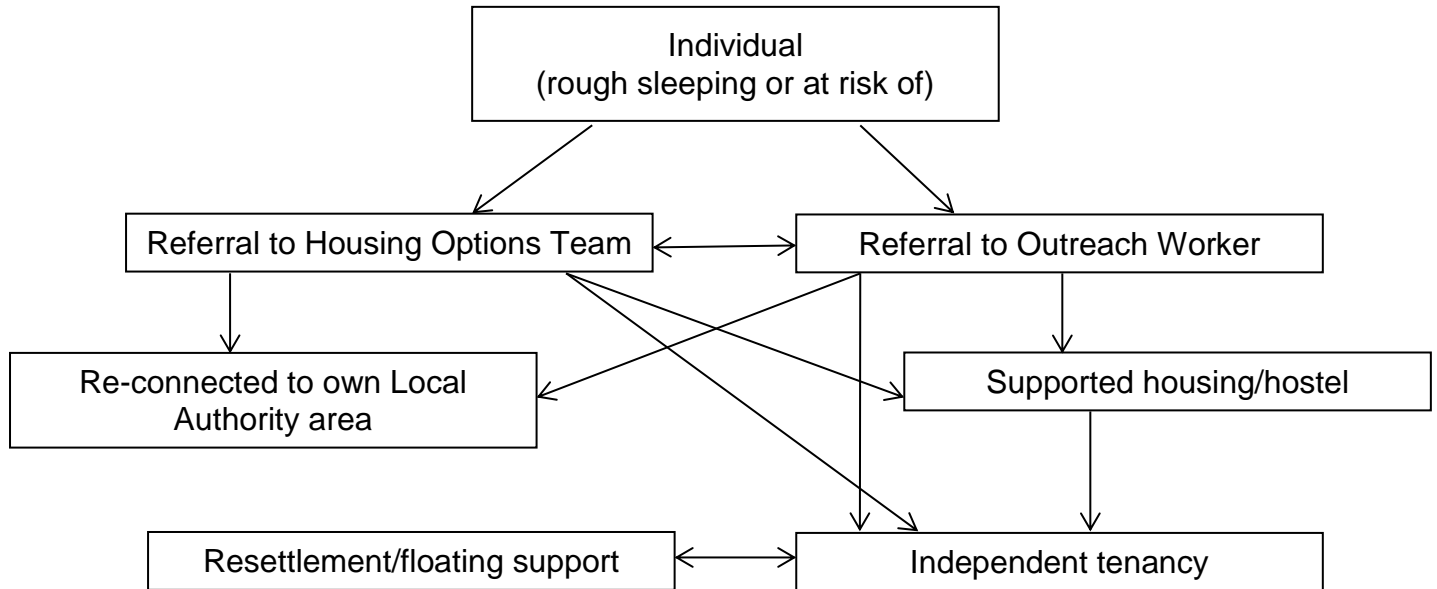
Individual
(rough sleeping or at risk of)

Referral to Housing Options Team

Referral to Outreach Worker

Re-connected to own Local Authority area

Supported housing/hostel

Resettlement/floating support

Independent tenancy